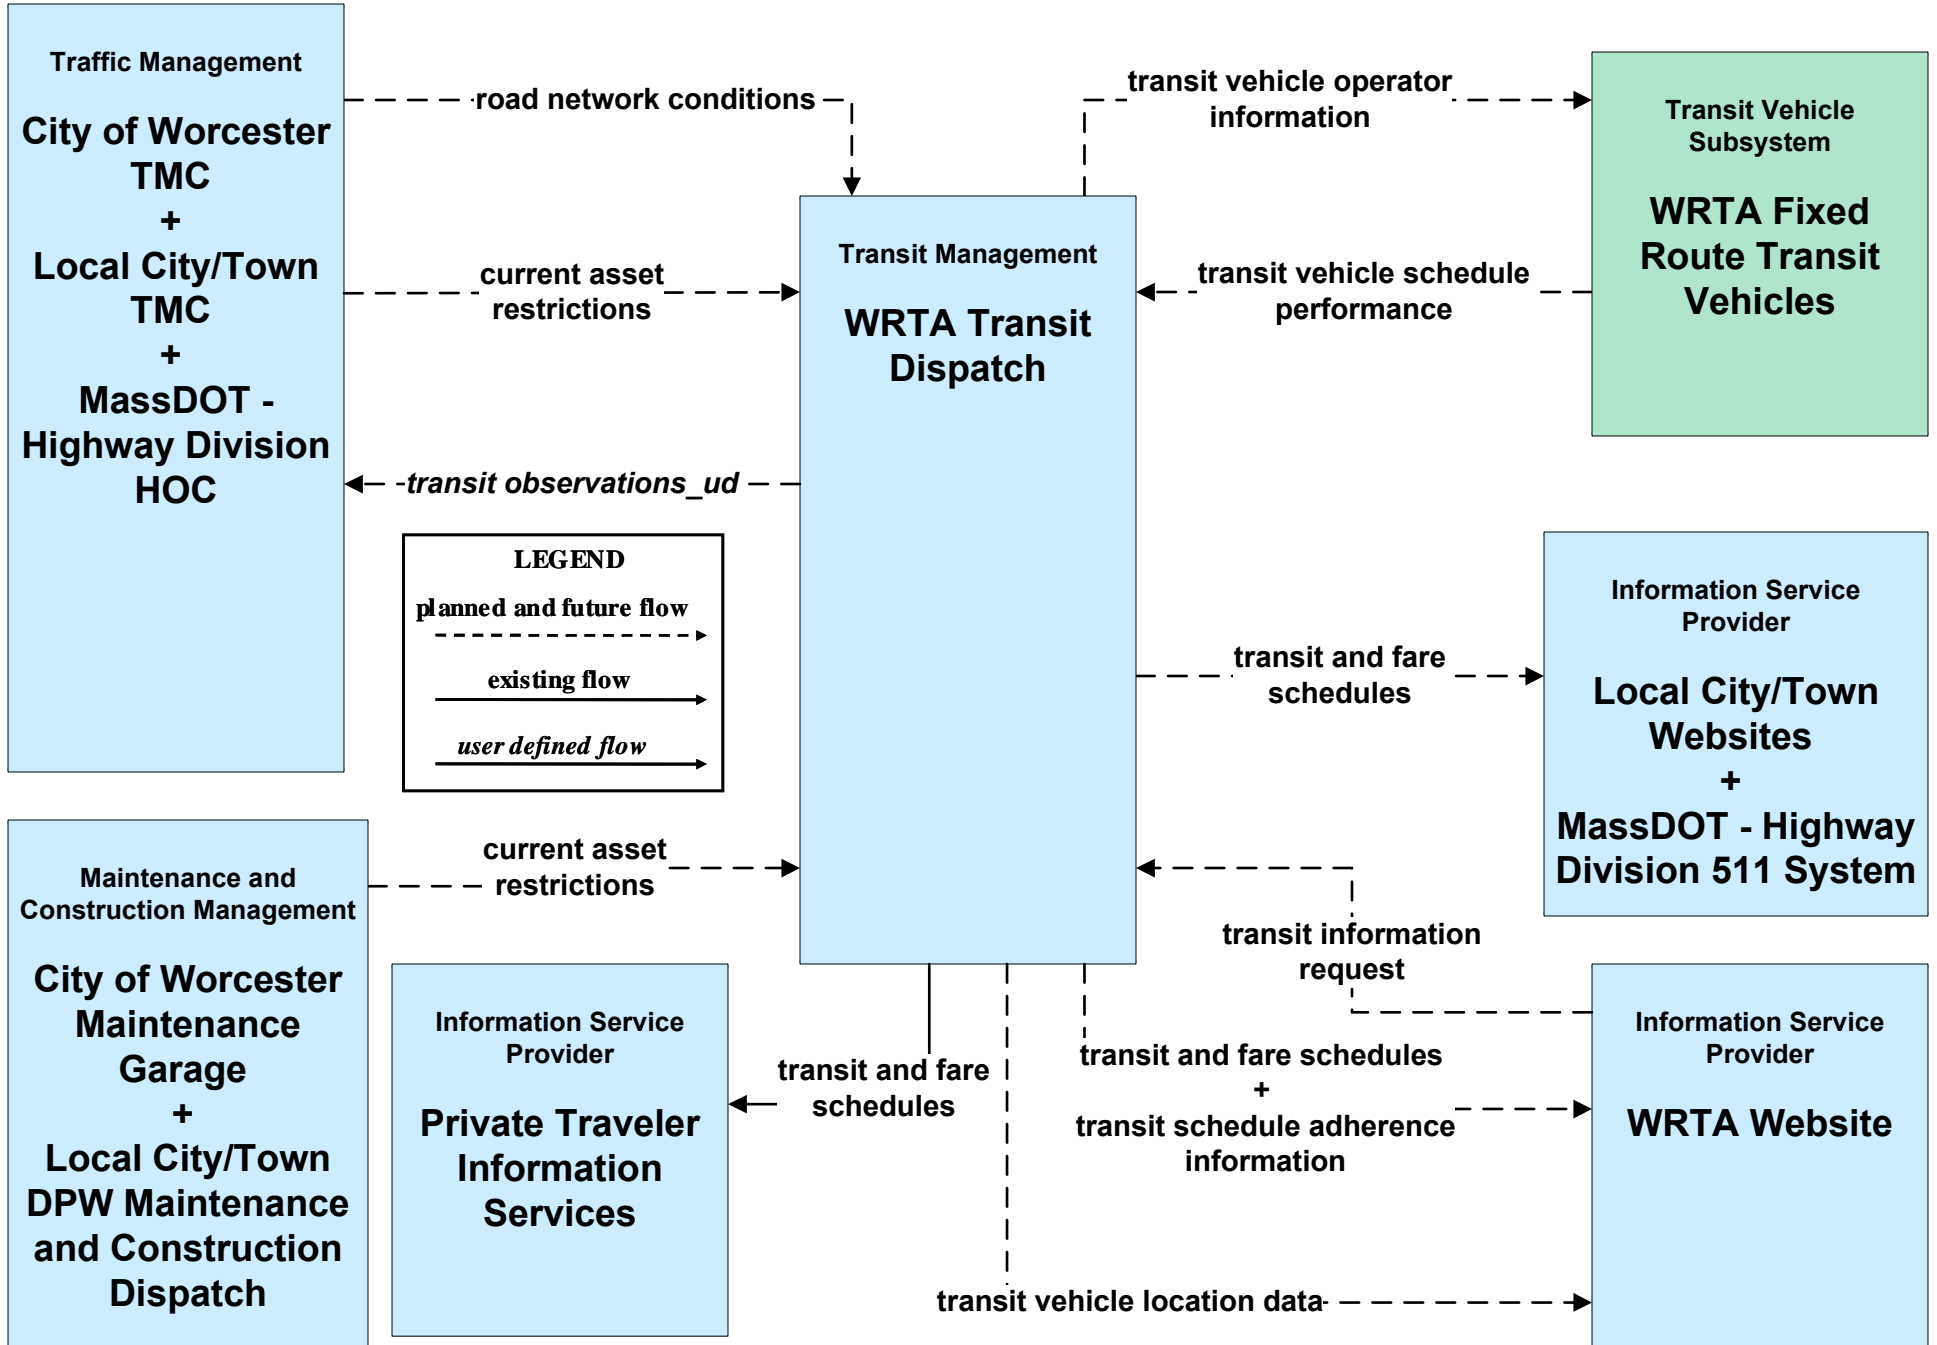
Traffic Management

City of Worcester TMC + Local City/Town TMC + MassDOT - Highway Division HOC

road network conditions

transit vehicle operator information

Transit Vehicle Subsystem

WRTA Fixed Route Transit Vehicles

current asset restrictions

Transit Management

WRTA Transit Dispatch

transit vehicle schedule performance

transit observations_ud

LEGEND

planned and future flow

existing flow

user defined flow

transit and fare schedules

Information Service Provider

Local City/Town Websites + MassDOT - Highway Division 511 System

Maintenance and Construction Management

City of Worcester Maintenance Garage + Local City/Town DPW Maintenance and Construction Dispatch

current asset restrictions

transit information request

Information Service Provider

Private Traveler Information Services

transit and fare schedules

transit and fare schedules + transit schedule adherence information

Information Service Provider

WRTA Website

transit vehicle location data